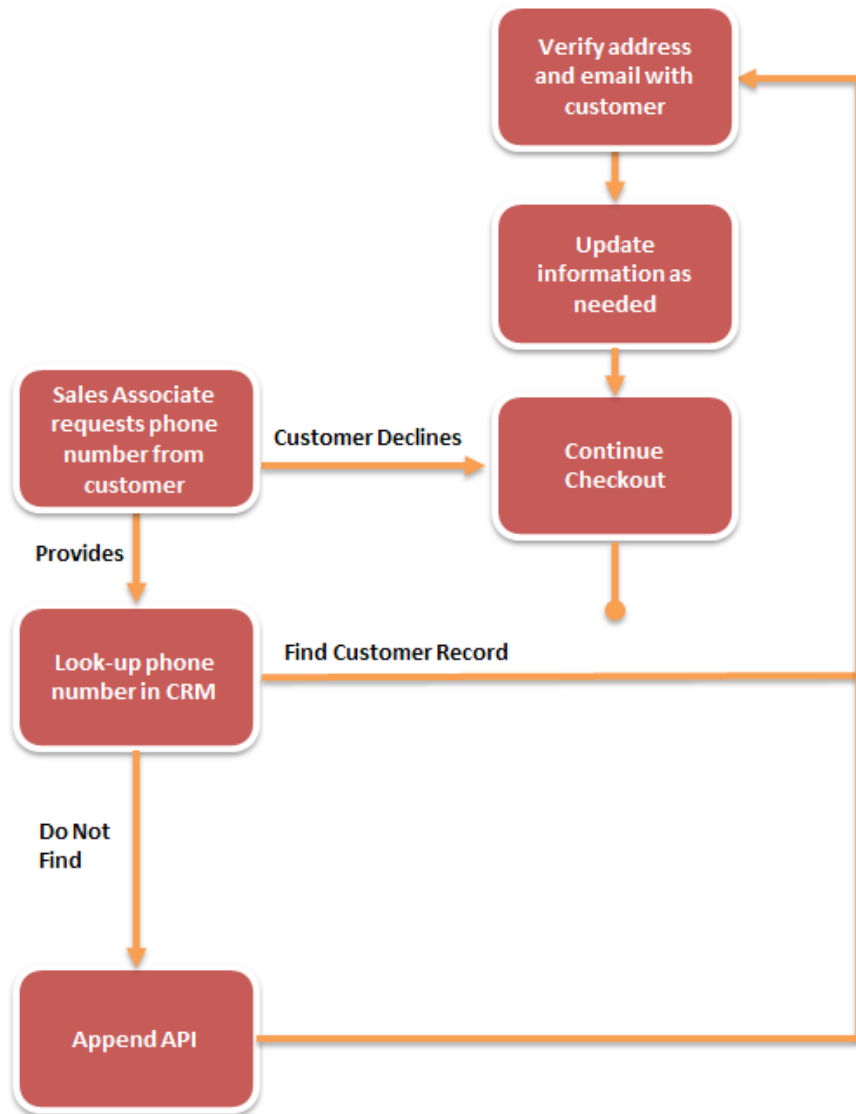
Verify address and email with customer

Update information as needed

Sales Associate requests phone number from customer

Customer Declines

Continue Checkout

Provides

Look-up phone number in CRM

Find Customer Record

Do Not Find

Append API